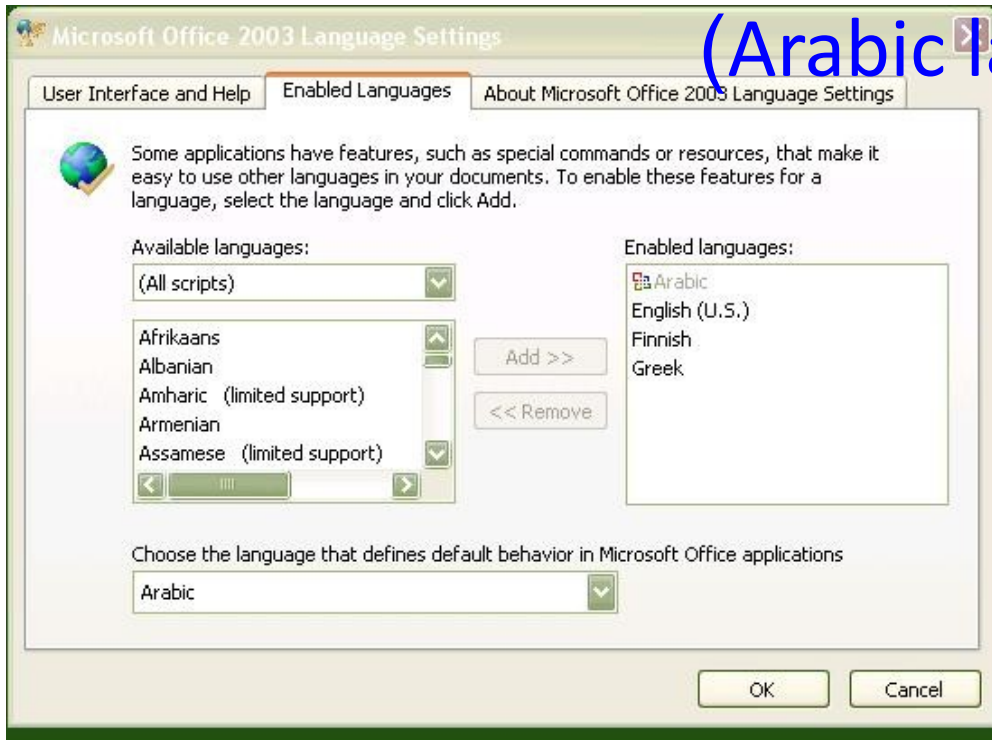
Microsoft Office 2003 Language Settings

(Arabic l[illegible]

User Interface and Help | Enabled Languages | About Microsoft Office 2003 Language Settings

Some applications have features, such as special commands or resources, that make it easy to use other languages in your documents. To enable these features for a language, select the language and click Add.

Available languages:

(All scripts)

Afrikaans
Albanian
Amharic (limited support)
Armenian
Assamese (limited support)

Add >>

<< Remove

Enabled languages:

Arabic
English (U.S.)
Finnish
Greek

Choose the language that defines default behavior in Microsoft Office applications

Arabic

OK

Cancel